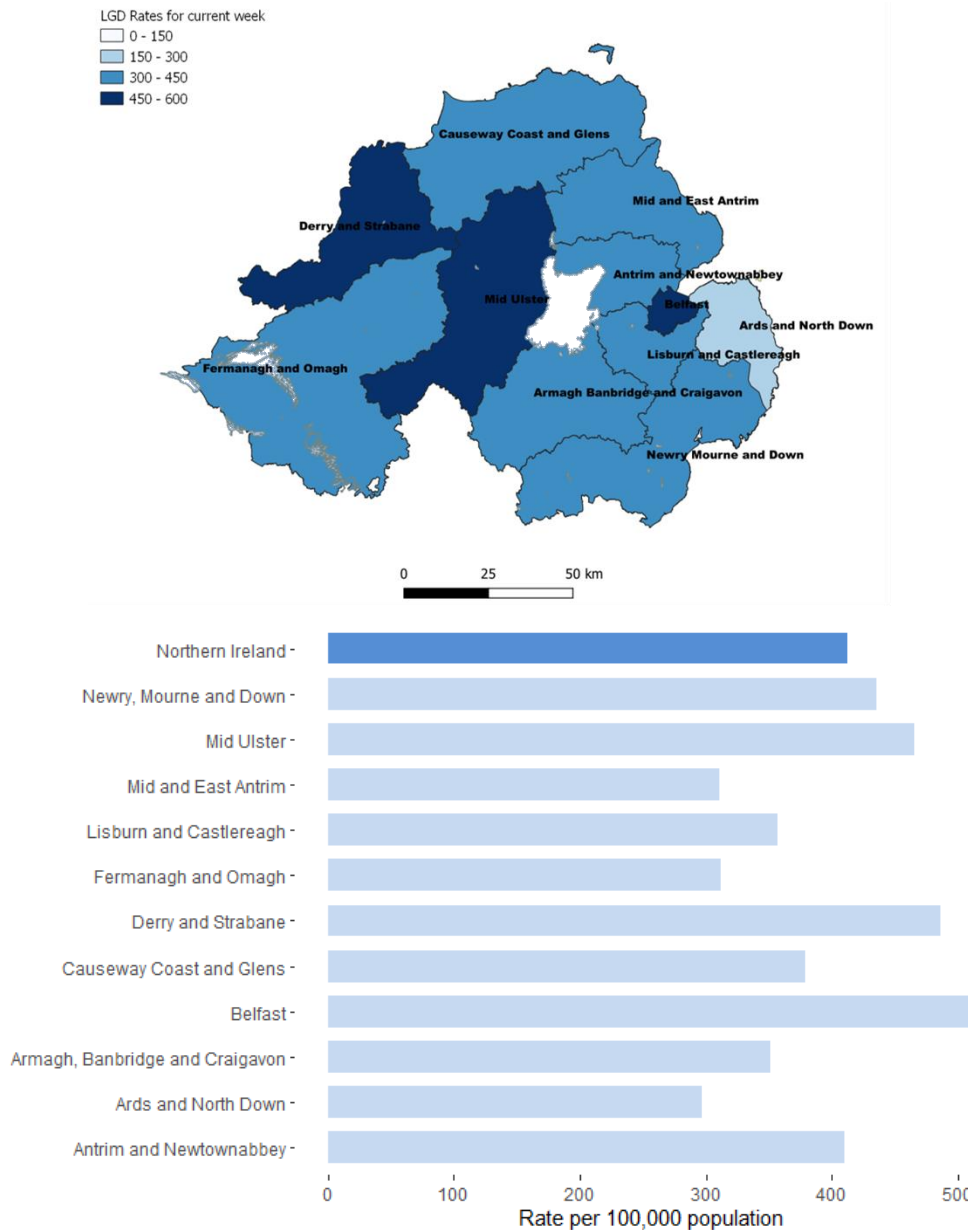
LGD Rates for current week
0 - 150
150 - 300
300 - 450
450 - 600

Causeway Coast and Glens
Derry and Strabane
Mid and East Antrim
Antrim and Newtownabbey
Mid Ulster
Belfast
Ards and North Down
Lisburn and Castlereagh
Fermanagh and Omagh
Armagh Banbridge and Craigavon
Newry Mourne and Down

0 25 50 km

Northern Ireland
Newry, Mourne and Down
Mid Ulster
Mid and East Antrim
Lisburn and Castlereagh
Fermanagh and Omagh
Derry and Strabane
Causeway Coast and Glens
Belfast
Armagh, Banbridge and Craigavon
Ards and North Down
Antrim and Newtownabbey

0 100 200 300 400 50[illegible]
Rate per 100,000 population